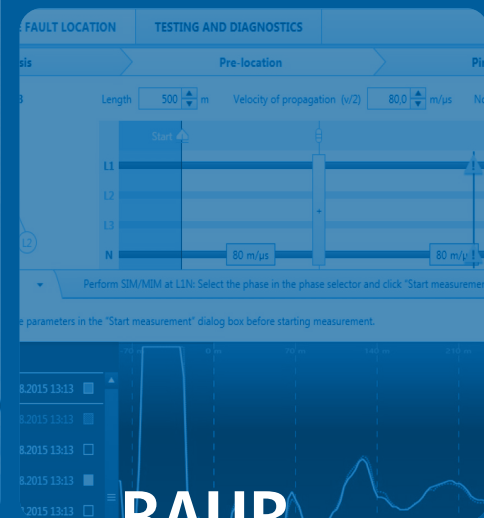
FAULT LOCATION | TESTING AND DIAGNOSTICS

sis | Pre-location | Pi

Length 500 m Velocity of propagation (v/2) 80,0 m/µs N

Start

L1
L2
L3
N

80 m/µs
80 m/µ

L2

Perform SIM/MIM at L1N: Select the phase in the phase selector and click "Start measureme

e parameters in the "Start measurement" dialog box before starting measurement.

8.2015 13:13
8.2015 13:13
8.2015 13:13
8.2015 13:13
2015 13:13

BAUR